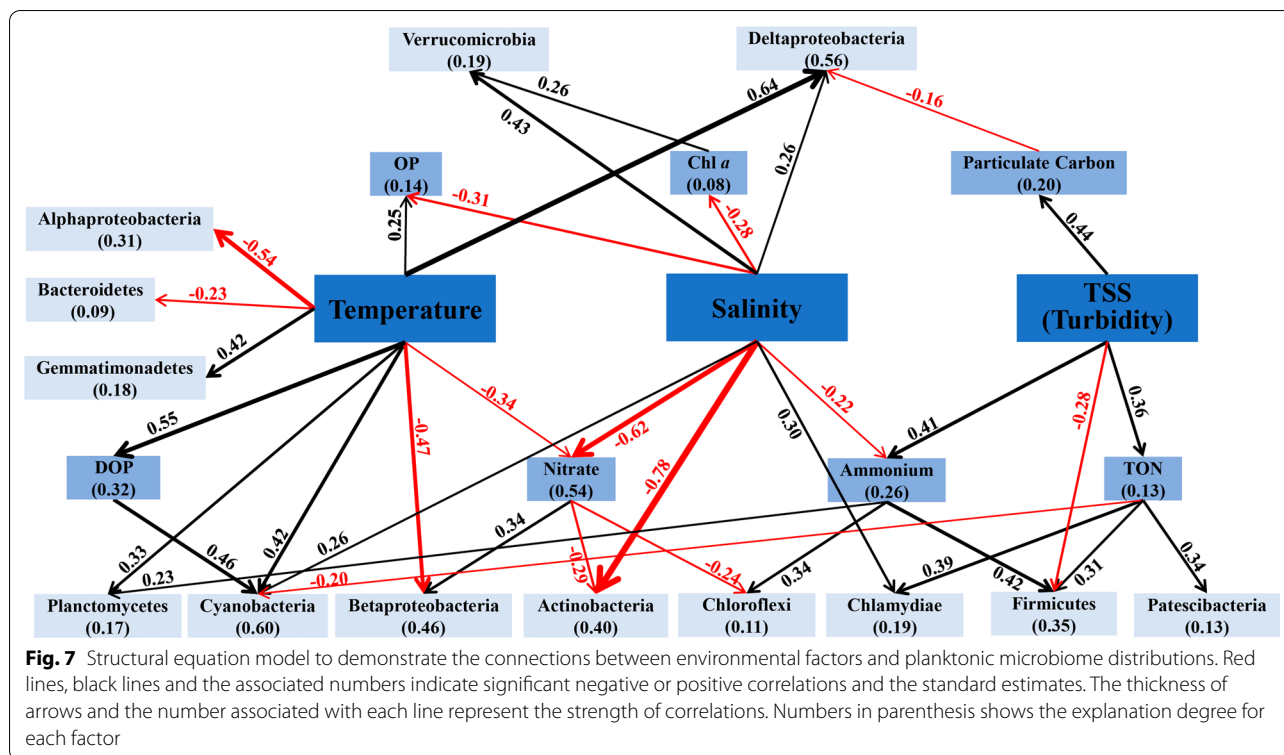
Verrucomicrobia (0.19)

Deltaproteobacteria (0.56)

0.26

0.64

-0.16

0.43

0.26

OP (0.14)

Chl *a* (0.08)

Particulate Carbon (0.20)

-0.31

-0.28

0.25

0.44

Alphaproteobacteria (0.31)

-0.54

Bacteroidetes (0.09)

-0.23

Temperature

Salinity

TSS (Turbidity)

0.42

Gemmatimonadetes (0.18)

0.55

-0.34

-0.22

-0.47

0.30

0.41

0.36

-0.62

-0.28

-0.78

DOP (0.32)

Nitrate (0.54)

Ammonium (0.26)

TON (0.13)

0.33

0.46

0.42

0.26

0.34

0.23

-0.20

-0.29

-0.24

0.34

0.39

0.42

0.31

0.34

Planctomycetes (0.17)

Cyanobacteria (0.60)

Betaproteobacteria (0.46)

Actinobacteria (0.40)

Chloroflexi (0.11)

Chlamydiae (0.19)

Firmicutes (0.35)

Patescibacteria (0.13)

**Fig. 7** Structural equation model to demonstrate the connections between environmental factors and planktonic microbiome distributions. Red lines, black lines and the associated numbers indicate significant negative or positive correlations and the standard estimates. The thickness of arrows and the number associated with each line represent the strength of correlations. Numbers in parenthesis shows the explanation degree for each factor